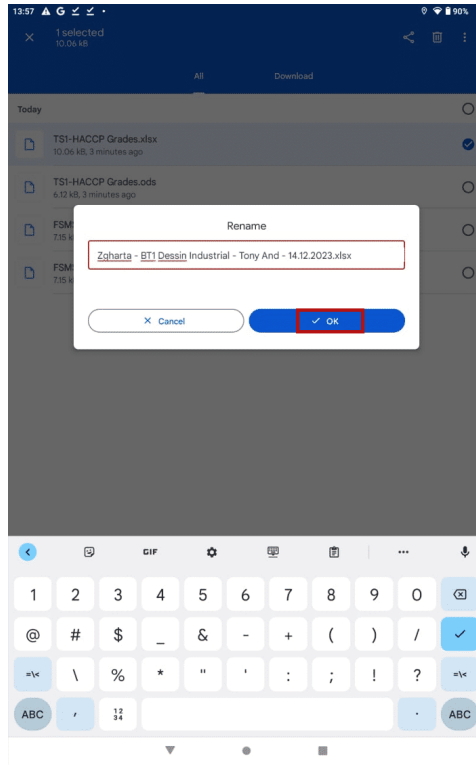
13:57 90%

1 selected
10.06 kB

All Download

Today

TS1-HACCP Grades.xlsx
10.06 kB, 3 minutes ago

TS1-HACCP Grades.ods
6.12 kB, 3 minutes ago

FSM
7.15 k

FSM
7.15 k

Rename

Zgharta - BT1 Dessin Industrial - Tony And - 14.12.2023.xlsx

× Cancel

✓ OK

GIF

1 2 3 4 5 6 7 8 9 0

@ # $ _ & - + ( ) /

=\< \ % * " ' : ; ! ? =\<

ABC , 12 34 . ABC